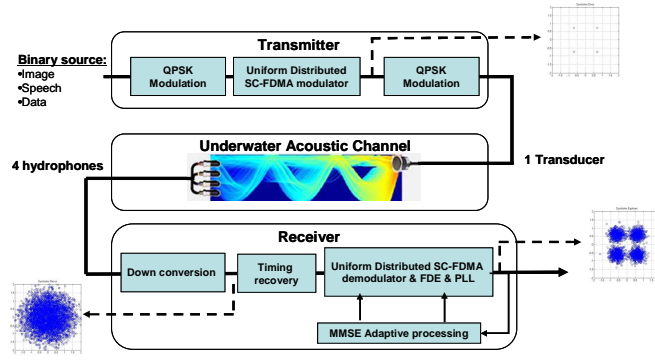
Transmitter

Binary source:
•Image
•Speech
•Data

QPSK Modulation

Uniform Distributed SC-FDMA modulator

QPSK Modulation

Scatter plot

Underwater Acoustic Channel

4 hydrophones

1 Transducer

Receiver

Down conversion

Timing recovery

Uniform Distributed SC-FDMA demodulator & FDE & PLL

MMSE Adaptive processing

Scatter plot

Scatter plot